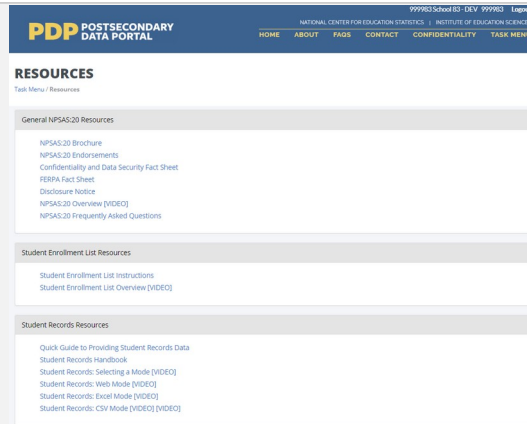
PDP POSTSECONDARY DATA PORTAL

999983 School 83 - DEV 999983 Logo

NATIONAL CENTER FOR EDUCATION STATISTICS | INSTITUTE OF EDUCATION SCIENCE

HOME ABOUT FAQS CONTACT CONFIDENTIALITY TASK MEN

RESOURCES

Task Menu / Resources

General NPSAS:20 Resources

NPSAS:20 Brochure
NPSAS:20 Endorsements
Confidentiality and Data Security Fact Sheet
FERPA Fact Sheet
Disclosure Notice
NPSAS:20 Overview [VIDEO]
NPSAS:20 Frequently Asked Questions

Student Enrollment List Resources

Student Enrollment List Instructions
Student Enrollment List Overview [VIDEO]

Student Records Resources

Quick Guide to Providing Student Records Data
Student Records Handbook
Student Records: Selecting a Mode [VIDEO]
Student Records: Web Mode [VIDEO]
Student Records: Excel Mode [VIDEO]
Student Records: CSV Mode [VIDEO] [VIDEO]